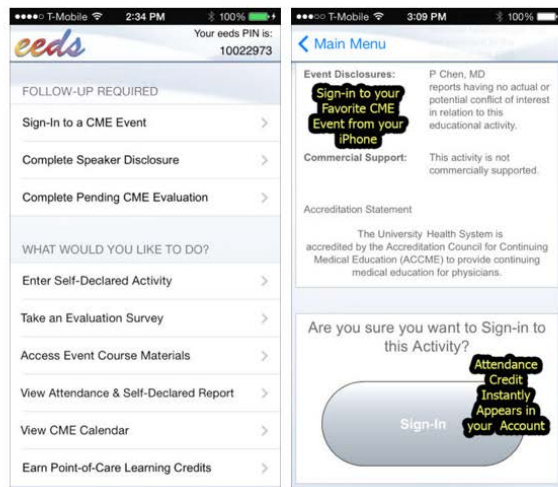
●●●●○ T-Mobile 2:34 PM 100%

eeds

Your eeds PIN is: 10022973

FOLLOW-UP REQUIRED

Sign-In to a CME Event

Complete Speaker Disclosure

Complete Pending CME Evaluation

WHAT WOULD YOU LIKE TO DO?

Enter Self-Declared Activity

Take an Evaluation Survey

Access Event Course Materials

View Attendance & Self-Declared Report

View CME Calendar

Earn Point-of-Care Learning Credits

●●●○○ T-Mobile 3:09 PM 100%

Main Menu

Event Disclosures:

Sign-in to your Favorite CME Event from your iPhone

P Chen, MD reports having no actual or potential conflict of interest in relation to this educational activity.

Commercial Support:

This activity is not commercially supported.

Accreditation Statement

The University Health System is accredited by the Accreditation Council for Continuing Medical Education (ACCME) to provide continuing medical education for physicians.

Are you sure you want to Sign-in to this Activity?

Attendance Credit Instantly Appears in your Account

Sign-In